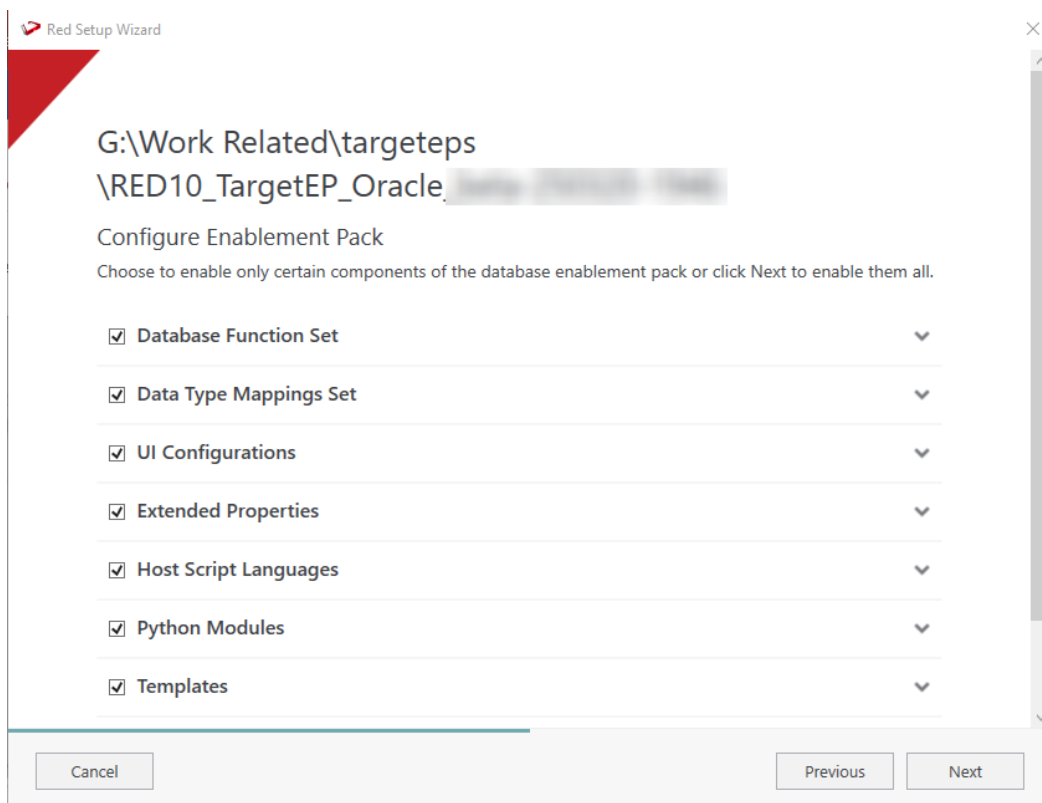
Red Setup Wizard

G:\Work Related\targeteps \RED10_TargetEP_Oracle_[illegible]

Configure Enablement Pack

Choose to enable only certain components of the database enablement pack or click Next to enable them all.

☑ Database Function Set

☑ Data Type Mappings Set

☑ UI Configurations

☑ Extended Properties

☑ Host Script Languages

☑ Python Modules

☑ Templates

Cancel

Previous

Next